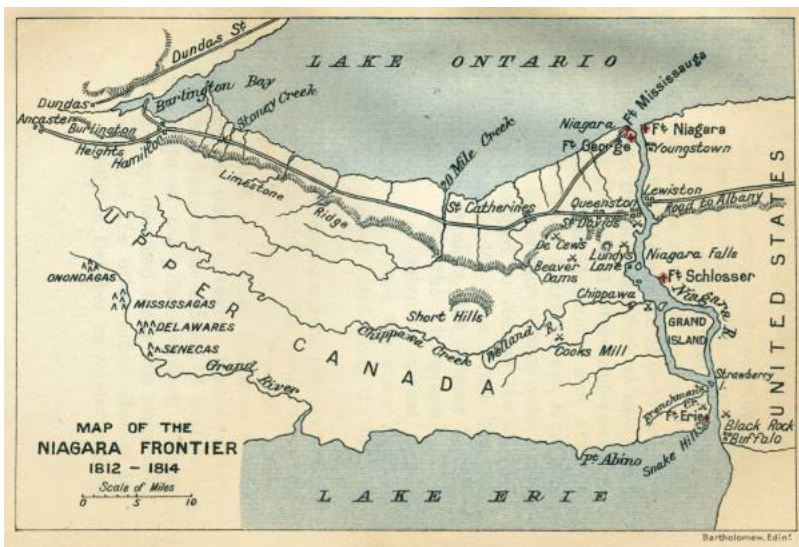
LAKE ONTARIO

Dundas St

Burlington Bay

Dundas

Ancaster

Burlington Heights

Hamilton

Stoney Creek

Limestone Ridge

20 Mile Creek

Niagara

Ft Mississauga

Ft Niagara

Ft George

Youngstown

St Catherines

Queenston

Lewiston

Road to Albany

St Davids

De Cew's

Lundy's Lane

Beaver Dams

Niagara Falls

Ft Schlosser

UPPER CANADA

ONONDAGAS

MISSISSAGAS

DELAWARES

SENECAS

Short Hills

Chippawa

Niagara R.

GRAND ISLAND

Chippawa Creek

Welland R.

Cooks Mill

Grand River

UNITED STATES

Strawberry I.

Frenchman's Cr.

Ft Erie

Black Rock

Buffalo

Snake Hill

Pt Abino

MAP OF THE NIAGARA FRONTIER 1812 - 1814

Scale of Miles

0 5 10

LAKE ERIE

Bartholomew, Edin r